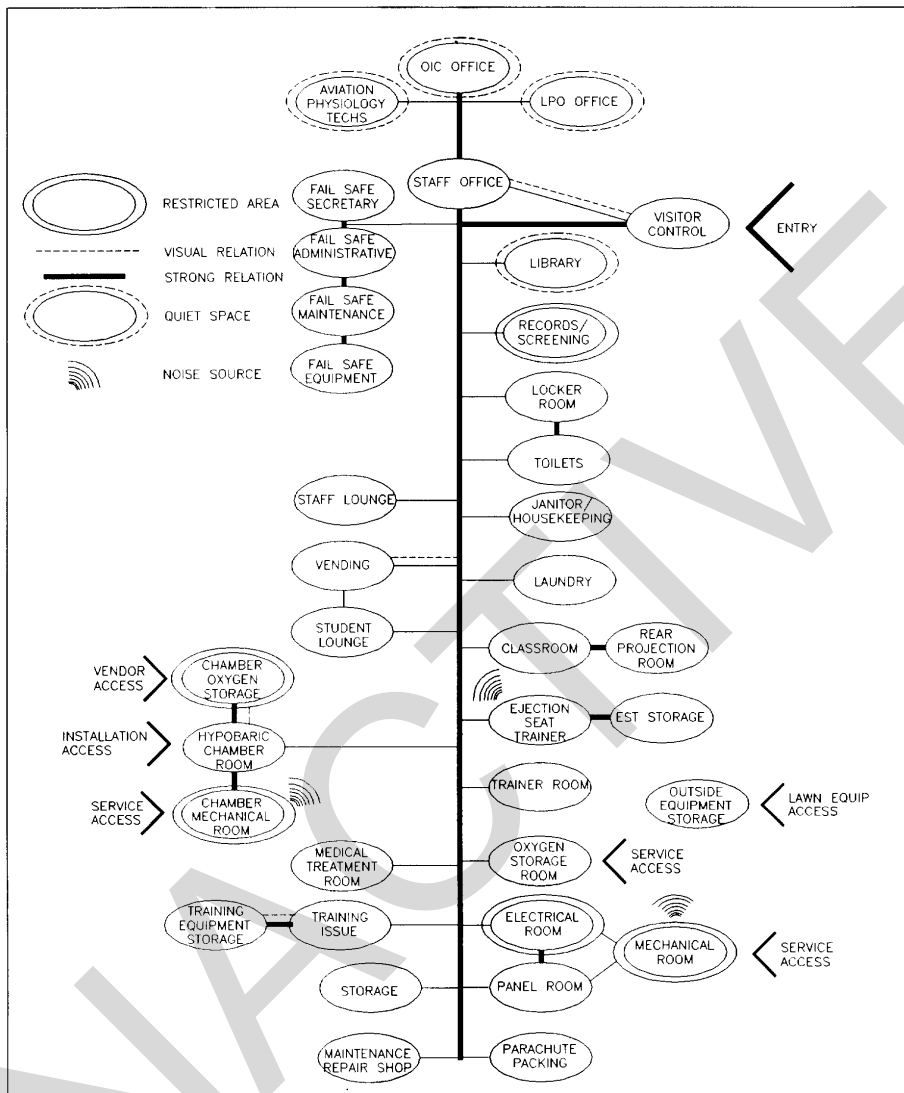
OIC OFFICE

AVIATION PHYSIOLOGY TECHS

LPO OFFICE

STAFF OFFICE

RESTRICTED AREA

VISUAL RELATION

STRONG RELATION

QUIET SPACE

NOISE SOURCE

FAIL SAFE SECRETARY

FAIL SAFE ADMINISTRATIVE

FAIL SAFE MAINTENANCE

FAIL SAFE EQUIPMENT

VISITOR CONTROL

ENTRY

LIBRARY

RECORDS/ SCREENING

LOCKER ROOM

TOILETS

STAFF LOUNGE

JANITOR/ HOUSEKEEPING

VENDING

LAUNDRY

STUDENT LOUNGE

CLASSROOM

REAR PROJECTION ROOM

VENDOR ACCESS

CHAMBER OXYGEN STORAGE

EJECTION SEAT TRAINER

EST STORAGE

INSTALLATION ACCESS

HYPOBARIC CHAMBER ROOM

TRAINER ROOM

OUTSIDE EQUIPMENT STORAGE

LAWN EQUIP ACCESS

SERVICE ACCESS

CHAMBER MECHANICAL ROOM

MEDICAL TREATMENT ROOM

OXYGEN STORAGE ROOM

SERVICE ACCESS

TRAINING EQUIPMENT STORAGE

TRAINING ISSUE

ELECTRICAL ROOM

MECHANICAL ROOM

SERVICE ACCESS

STORAGE

PANEL ROOM

MAINTENANCE REPAIR SHOP

PARACHUTE PACKING

INACTIVE